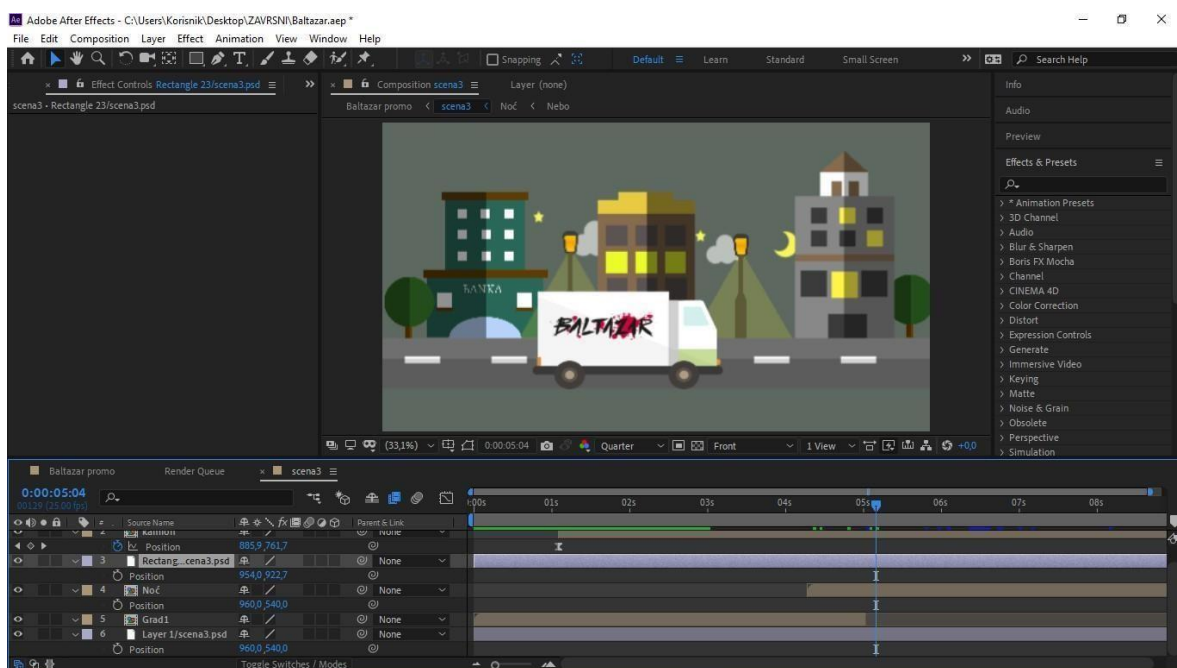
Adobe After Effects - C:\Users\Korisnik\Desktop\ZAVRSNI\Baltazar.aep *
File Edit Composition Layer Effect Animation View Window Help

Snapping

Default ≡ Learn Standard Small Screen » Search Help

Effect Controls Rectangle 23/scena3.psd ≡
scena3 • Rectangle 23/scena3.psd

Composition scena3 ≡ Layer (none)
Baltazar promo < scena3 < Noć < Nebo

BANKA
BALTAZAR

(33,1%) 0:00:05:04 Quarter Front 1 View +0,0

Info
Audio
Preview
Effects & Presets ≡
> * Animation Presets
> 3D Channel
> Audio
> Blur & Sharpen
> Boris FX Mocha
> Channel
> CINEMA 4D
> Color Correction
> Distort
> Expression Controls
> Generate
> Immersive Video
> Keying
> Matte
> Noise & Grain
> Obsolete
> Perspective
> Simulation

Baltazar promo Render Queue scena3 ≡
0:00:05:04
00129 (25.00 fps)
:00s 01s 02s 03s 04s 05s 06s 07s 08s

| # | Source Name | Parent & Link |
|---|---|---|
| | Kamion | None |
| | Position 885,9,761,7 | |
| 3 | Rectang...cena3.psd | None |
| | Position 954,0,922,7 | |
| 4 | Noć | None |
| | Position 960,0,540,0 | |
| 5 | Grad1 | None |
| 6 | Layer 1/scena3.psd | None |
| | Position 960,0,540,0 | |

Toggle Switches / Modes